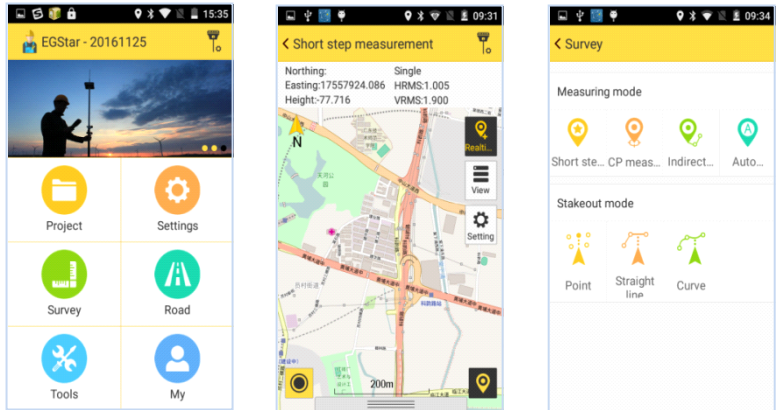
15:35

EGStar - 20161125

Project

Settings

Survey

Road

Tools

My

09:31

Short step measurement

Northing:
Easting:17557924.086
Height:-77.716

Single
HRMS:1.005
VRMS:1.900

N

Realti...

View

Setting

200m

09:34

Survey

Measuring mode

Short ste...

CP meas...

Indirect...

Auto...

Stakeout mode

Point

Straight line

Curve